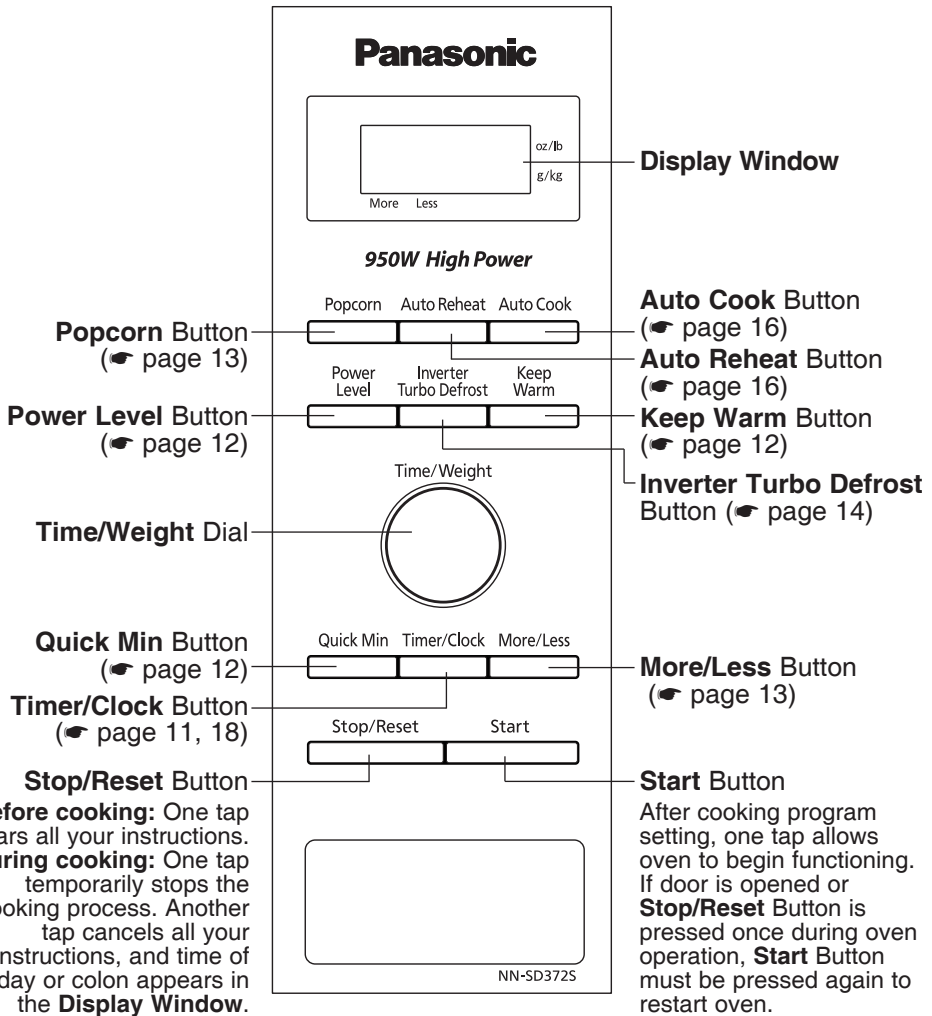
Panasonic

oz/lb
g/kg
More Less

Display Window

950W High Power

Popcorn Auto Reheat Auto Cook

Popcorn Button (☛ page 13)

Auto Cook Button (☛ page 16)

Auto Reheat Button (☛ page 16)

Power Level Inverter Turbo Defrost Keep Warm

Power Level Button (☛ page 12)

Keep Warm Button (☛ page 12)

Inverter Turbo Defrost Button (☛ page 14)

Time/Weight

Time/Weight Dial

Quick Min Timer/Clock More/Less

Quick Min Button (☛ page 12)

More/Less Button (☛ page 13)

Timer/Clock Button (☛ page 11, 18)

Stop/Reset Start

Stop/Reset Button
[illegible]efore cooking: One tap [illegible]ars all your instructions. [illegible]uring cooking: One tap temporarily stops the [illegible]ooking process. Another tap cancels all your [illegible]nstructions, and time of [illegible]day or colon appears in the Display Window.

Start Button
After cooking program setting, one tap allows oven to begin functioning. If door is opened or Stop/Reset Button is pressed once during oven operation, Start Button must be pressed again to restart oven.

NN-SD372S